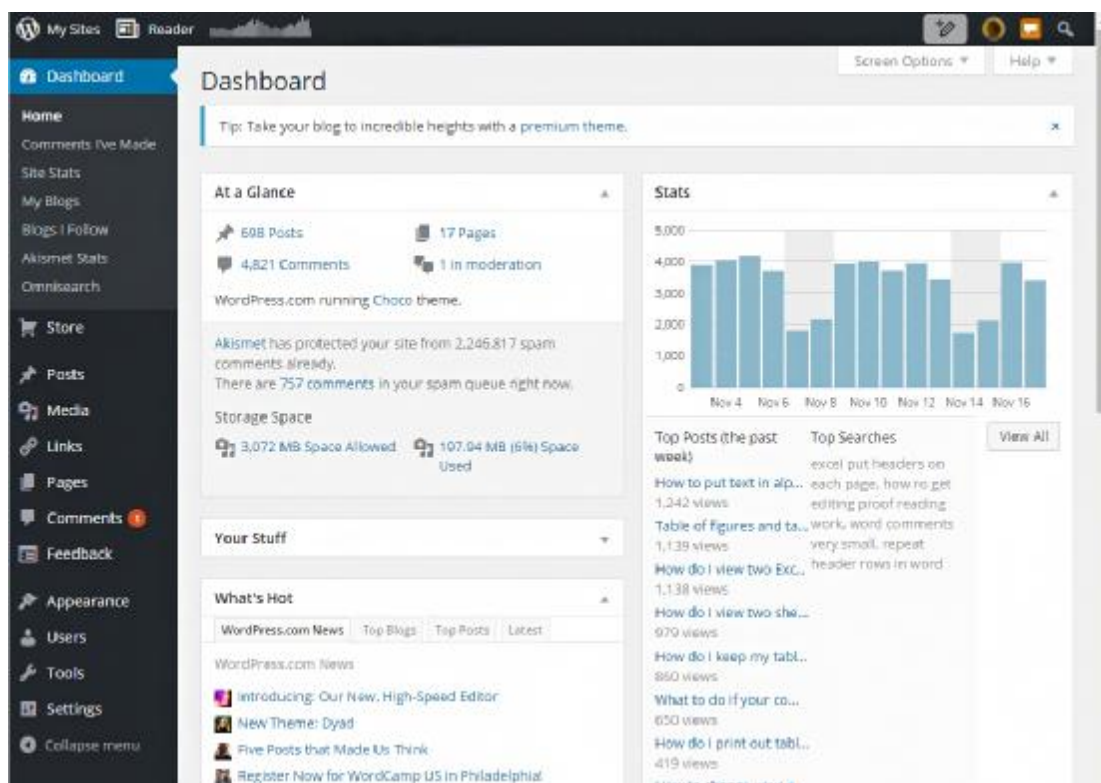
My Sites Reader

Dashboard
Home
Comments I've Made
Site Stats
My Blogs
Blogs I Follow
Akismet Stats
Omnisearch
Store
Posts
Media
Links
Pages
Comments 1
Feedback
Appearance
Users
Tools
Settings
Collapse menu

Dashboard

Screen Options ▾ Help ▾

Tip: Take your blog to incredible heights with a premium theme. ×

At a Glance

698 Posts 17 Pages
4,821 Comments 1 in moderation

WordPress.com running Choco theme.

Akismet has protected your site from 2,246,817 spam comments already.
There are 757 comments in your spam queue right now.

Storage Space

3,072 MB Space Allowed 107.94 MB (6%) Space Used

Your Stuff

What's Hot

WordPress.com News Top Blogs Top Posts Latest

WordPress.com News

Introducing: Our New, High-Speed Editor
New Theme: Dyad
Five Posts that Made Us Think
Register Now for WordCamp US in Philadelphia!

Stats

5,000
4,000
3,000
2,000
1,000
0
Nov 4 Nov 6 Nov 8 Nov 10 Nov 12 Nov 14 Nov 16

Top Posts (the past week)

How to put text in alp...
1,242 views
Table of figures and ta...
1,139 views
How do I view two Exc...
1,138 views
How do I view two she...
979 views
How do I keep my tabl...
860 views
What to do if your co...
650 views
How do I print out tabl...
419 views

Top Searches

excel put headers on each page, how to get editing proof reading work, word comments very small, repeat header rows in word

View All